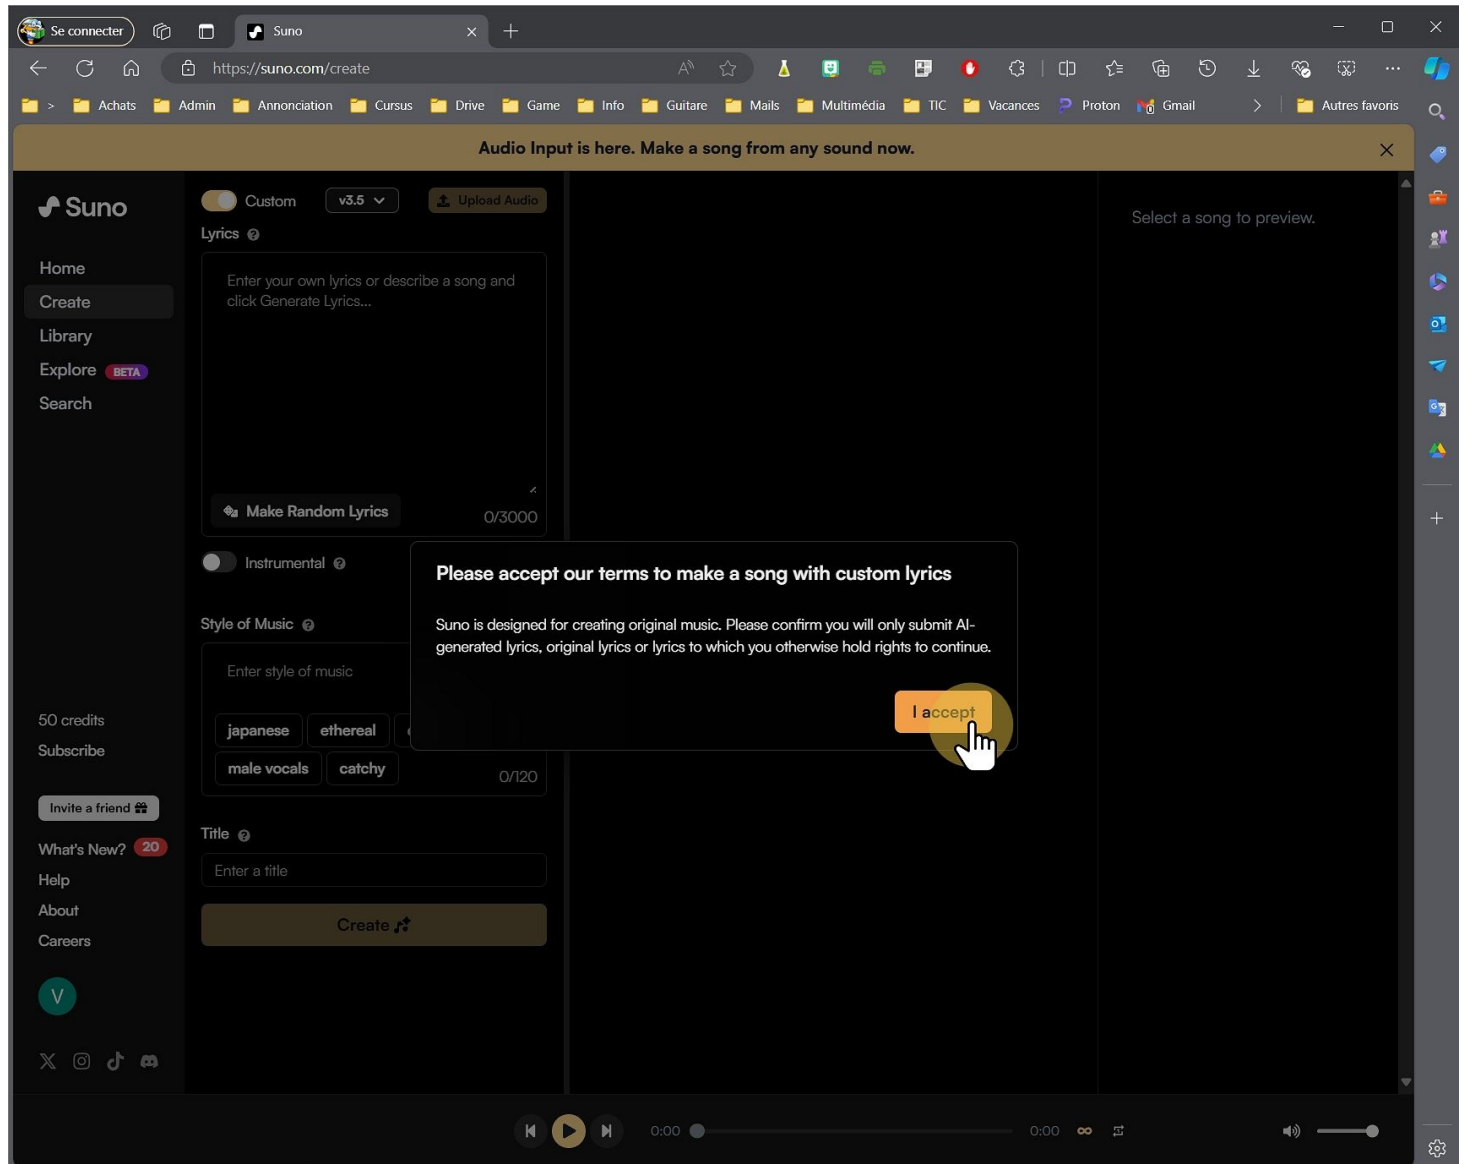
Se connecter
Suno
https://suno.com/create
Achats Admin Annonciation Cursus Drive Game Info Guitare Mails Multimédia TIC Vacances Proton Gmail Autres favoris

Audio Input is here. Make a song from any sound now.

Suno
Home
Create
Library
Explore BETA
Search

50 credits
Subscribe

Invite a friend
What's New? 20
Help
About
Careers
V

Custom v3.5 Upload Audio
Lyrics
Enter your own lyrics or describe a song and click Generate Lyrics...
Make Random Lyrics 0/3000
Instrumental
Style of Music
Enter style of music
japanese ethereal
male vocals catchy 0/120
Title
Enter a title
Create

Select a song to preview.

Please accept our terms to make a song with custom lyrics

Suno is designed for creating original music. Please confirm you will only submit AI-generated lyrics, original lyrics or lyrics to which you otherwise hold rights to continue.

I accept

0:00 0:00